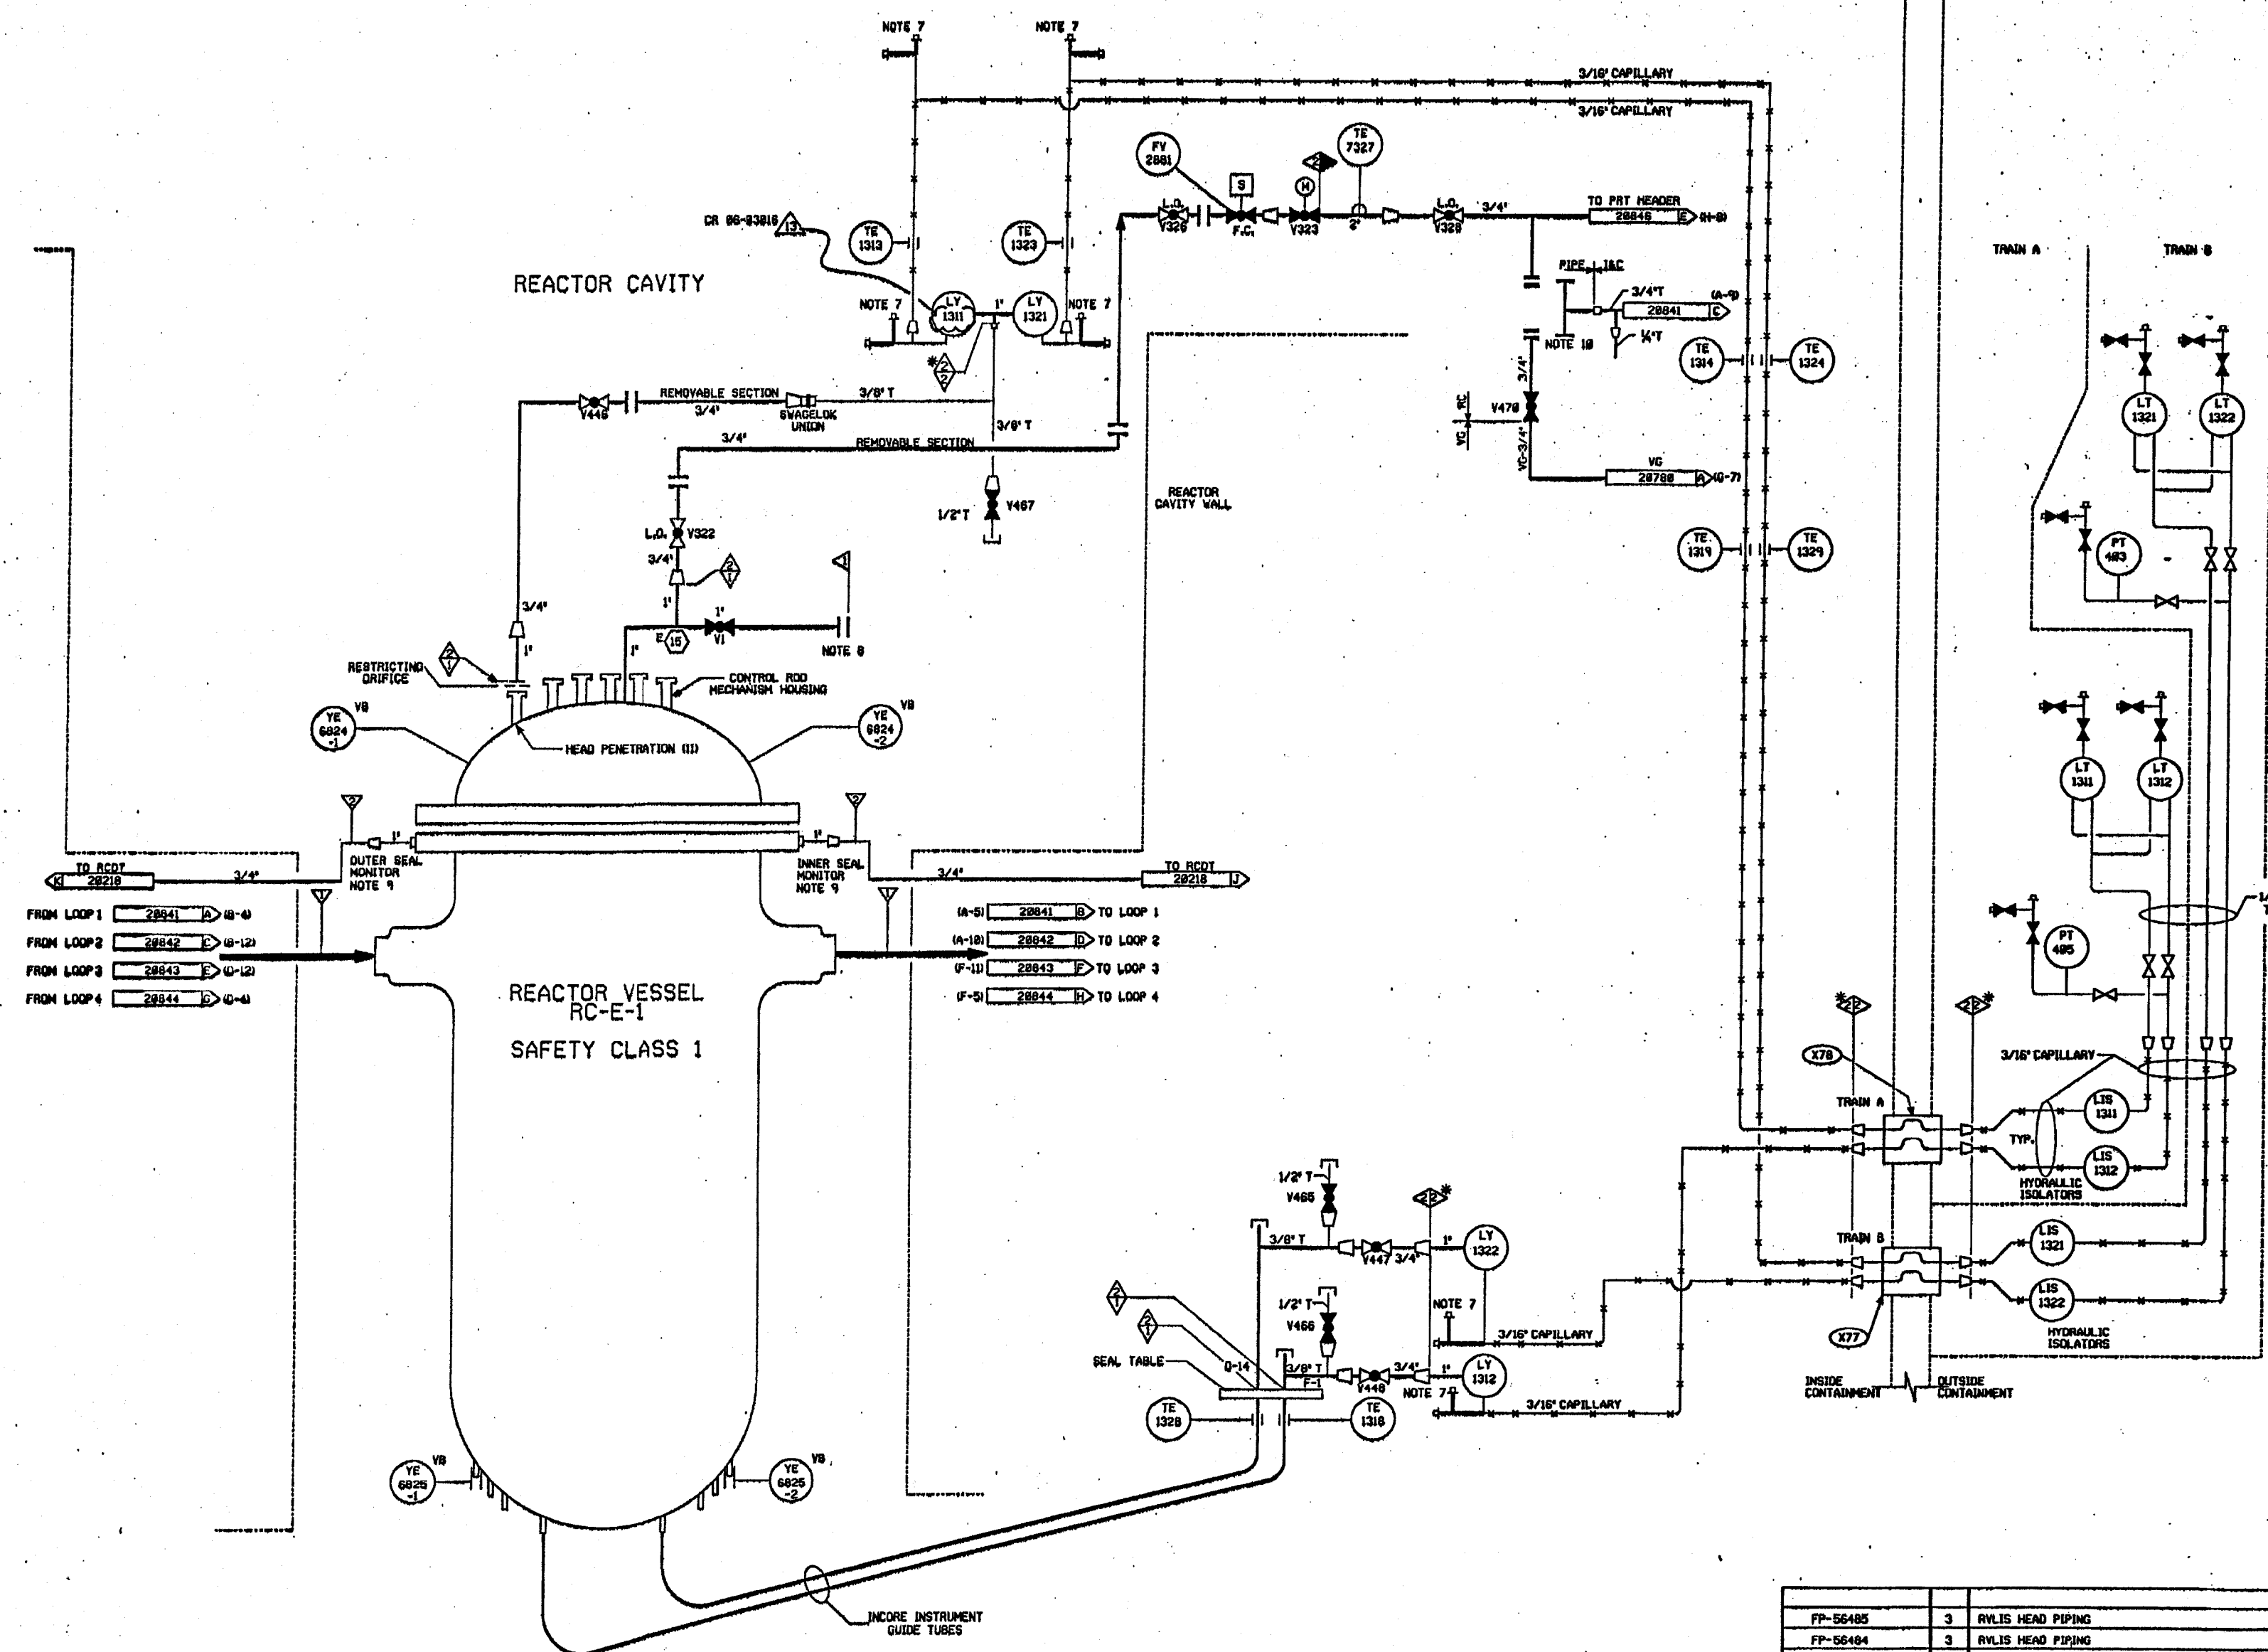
NOTE 7
NOTE 7
3/16" CAPILLARY
3/16" CAPILLARY
FV 2081
TE 7327
S
H
L.O.
L.O.
3/4"
TO PRT HEADER
20846
E
(H-8)
V326
F.C.
V323
2"
V328
CR 06-03816
13
TE 1313
TE 1323
PIPE I&C
3/4"T
(A-9)
20841
C
REACTOR CAVITY
NOTE 7
LY 1311
1"
LY 1321
NOTE 7
NOTE 10
¼"T
TE 1314
TE 1324
2
REMOVABLE SECTION
3/8" T
V446
3/4"
SWAGELOK UNION
3/8" T
3/4"
REMOVABLE SECTION
V470
RC
VG
3/4"
VG-3/4"
VG
20788
A
(G-7)
1/2" T
V467
REACTOR CAVITY WALL
L.O.
V322
3/4"
TE 1319
TE 1329
3/4"
1"
1"
E 15
V1
NOTE 8
RESTRICTING ORIFICE
1"
CONTROL ROD MECHANISM HOUSING
YE 6824 -1
VB
YE 6824 -2
VB
HEAD PENETRATION (11)
TRAIN A
TRAIN B
LT 1321
LT 1322
PT 403
LT 1311
LT 1312
PT 405
1"
1"
TO RCDT
20218
3/4"
OUTER SEAL MONITOR NOTE 9
INNER SEAL MONITOR NOTE 9
3/4"
TO RCDT
20218
J
FROM LOOP 1
20841
A
(B-4)
FROM LOOP 2
20842
C
(B-12)
FROM LOOP 3
20843
E
(D-12)
FROM LOOP 4
20844
G
(D-4)
(A-5)
20841
B
TO LOOP 1
(A-10)
20842
D
TO LOOP 2
(F-11)
20843
F
TO LOOP 3
(F-5)
20844
H
TO LOOP 4
REACTOR VESSEL RC-E-1
SAFETY CLASS 1
2
2
3/16" CAPILLARY
X78
TRAIN A
LIS 1311
TYP.
LIS 1312
HYDRAULIC ISOLATORS
1/2" T
V465
2
3/8" T
V447
3/4"
1"
LY 1322
TRAIN B
LIS 1321
LIS 1322
HYDRAULIC ISOLATORS
X77
1/2" T
V466
NOTE 7
3/16" CAPILLARY
SEAL TABLE
D-14
3/8" T
F-1
V448
3/4"
1"
LY 1312
NOTE 7
3/16" CAPILLARY
TE 1328
TE 1318
INSIDE CONTAINMENT
OUTSIDE CONTAINMENT
YE 6825 -1
VB
YE 6825 -2
VB
INCORE INSTRUMENT GUIDE TUBES

| FP-56405 | 3 | RVLIS HEAD PIPING |
| FP-56404 | 3 | RVLIS HEAD PIPING |